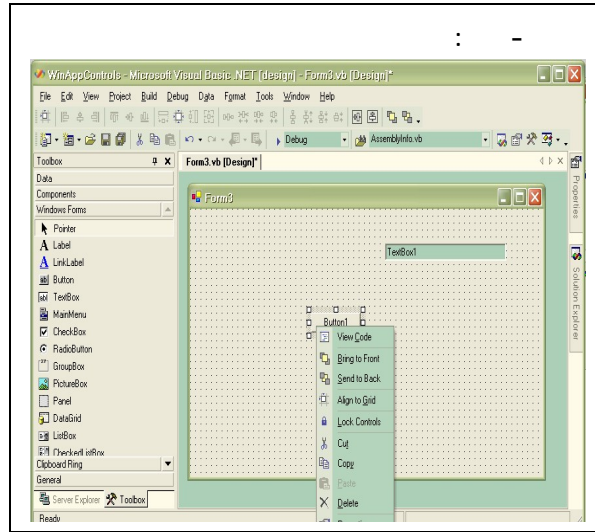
: -

WinAppControls - Microsoft Visual Basic .NET [design] - Form3.vb [Design]*

File Edit View Project Build Debug Data Format Tools Window Help

Debug AssemblyInfo.vb

Toolbox
Data
Components
Windows Forms
Pointer
Label
LinkLabel
Button
TextBox
MainMenu
CheckBox
RadioButton
GroupBox
PictureBox
Panel
DataGrid
ListBox
CheckedListBox
Clipboard Ring
General
Server Explorer Toolbox

Form3.vb [Design]*

Form3

TextBox1

Button1

View Code
Bring to Front
Send to Back
Align to Grid
Lock Controls
Cut
Copy
Paste
Delete

Properties
Solution Explorer

Ready